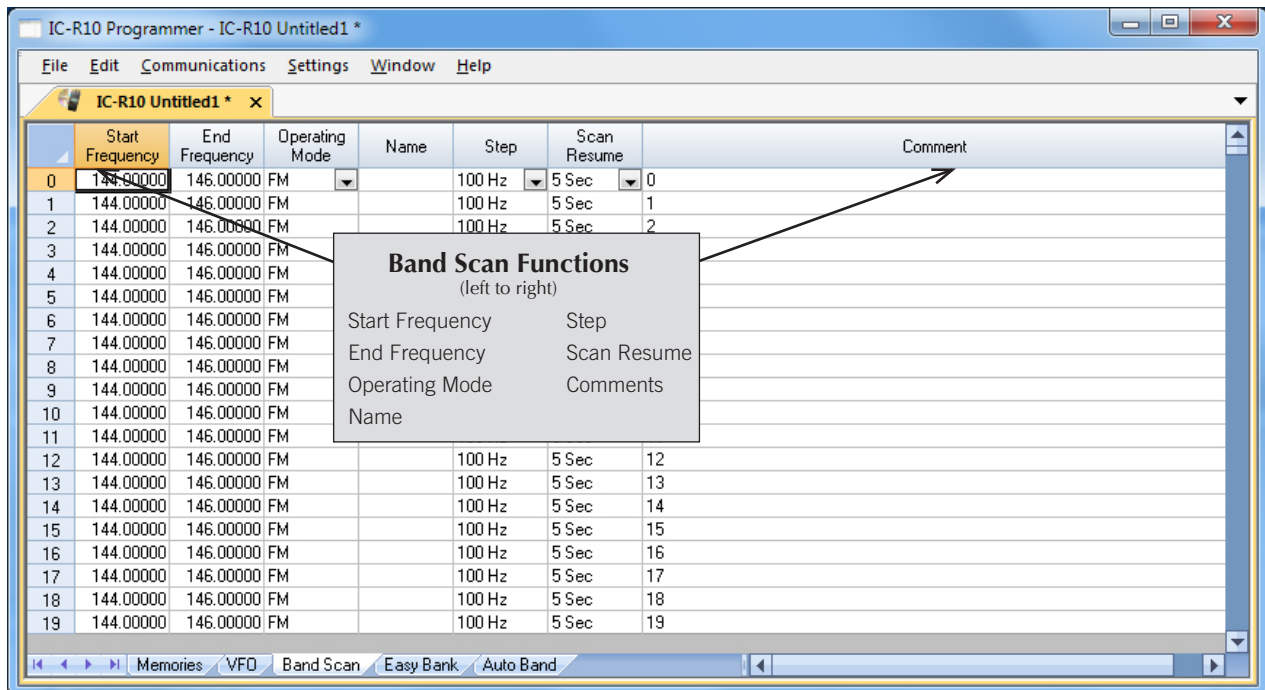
IC-R10 Programmer - IC-R10 Untitled1 *

File Edit Communications Settings Window Help

IC-R10 Untitled1 * ×

| | Start Frequency | End Frequency | Operating Mode | Name | Step | Scan Resume | Comment |
|---|---|---|---|---|---|---|---|
| 0 | 144.00000 | 146.00000 | FM | | 100 Hz | 5 Sec | 0 |
| 1 | 144.00000 | 146.00000 | FM | | 100 Hz | 5 Sec | 1 |
| 2 | 144.00000 | 146.00000 | FM | | 100 Hz | 5 Sec | 2 |
| 3 | 144.00000 | 146.00000 | FM | | | | |
| 4 | 144.00000 | 146.00000 | FM | | | | |
| 5 | 144.00000 | 146.00000 | FM | | | | |
| 6 | 144.00000 | 146.00000 | FM | | | | |
| 7 | 144.00000 | 146.00000 | FM | | | | |
| 8 | 144.00000 | 146.00000 | FM | | | | |
| 9 | 144.00000 | 146.00000 | FM | | | | |
| 10 | 144.00000 | 146.00000 | FM | | | | |
| 11 | 144.00000 | 146.00000 | FM | | | | |
| 12 | 144.00000 | 146.00000 | FM | | 100 Hz | 5 Sec | 12 |
| 13 | 144.00000 | 146.00000 | FM | | 100 Hz | 5 Sec | 13 |
| 14 | 144.00000 | 146.00000 | FM | | 100 Hz | 5 Sec | 14 |
| 15 | 144.00000 | 146.00000 | FM | | 100 Hz | 5 Sec | 15 |
| 16 | 144.00000 | 146.00000 | FM | | 100 Hz | 5 Sec | 16 |
| 17 | 144.00000 | 146.00000 | FM | | 100 Hz | 5 Sec | 17 |
| 18 | 144.00000 | 146.00000 | FM | | 100 Hz | 5 Sec | 18 |
| 19 | 144.00000 | 146.00000 | FM | | 100 Hz | 5 Sec | 19 |

Band Scan Functions
(left to right)
Start Frequency Step
End Frequency Scan Resume
Operating Mode Comments
Name

Memories VFO Band Scan Easy Bank Auto Band